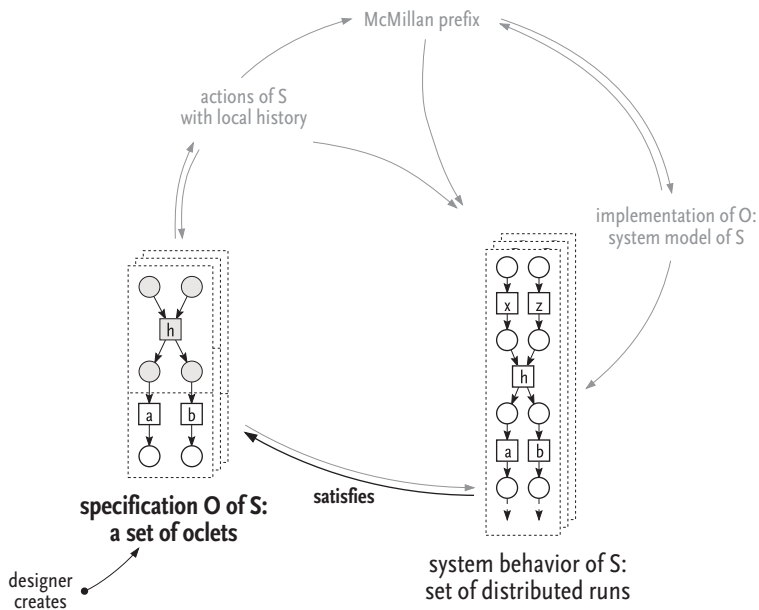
McMillan prefix

actions of S
with local history

implementation of O:
system model of S

h

a

b

x

z

h

a

b

satisfies

specification O of S:
a set of oclets

system behavior of S:
set of distributed runs

designer
creates